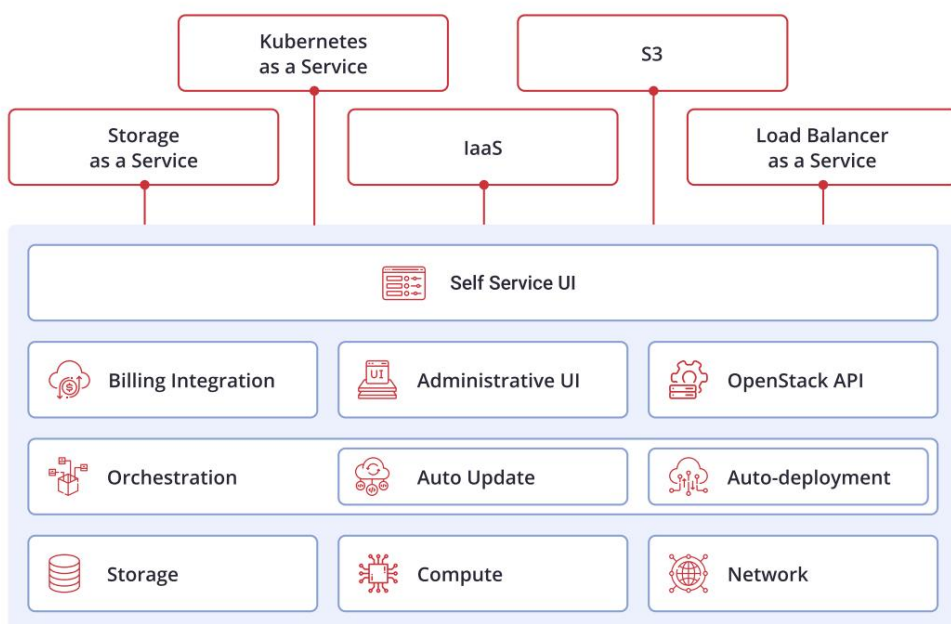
Kubernetes as a Service

S3

Storage as a Service

IaaS

Load Balancer as a Service

Self Service UI

Billing Integration

UI

Administrative UI

OpenStack API

Orchestration

Auto Update

Auto-deployment

Storage

Compute

Network